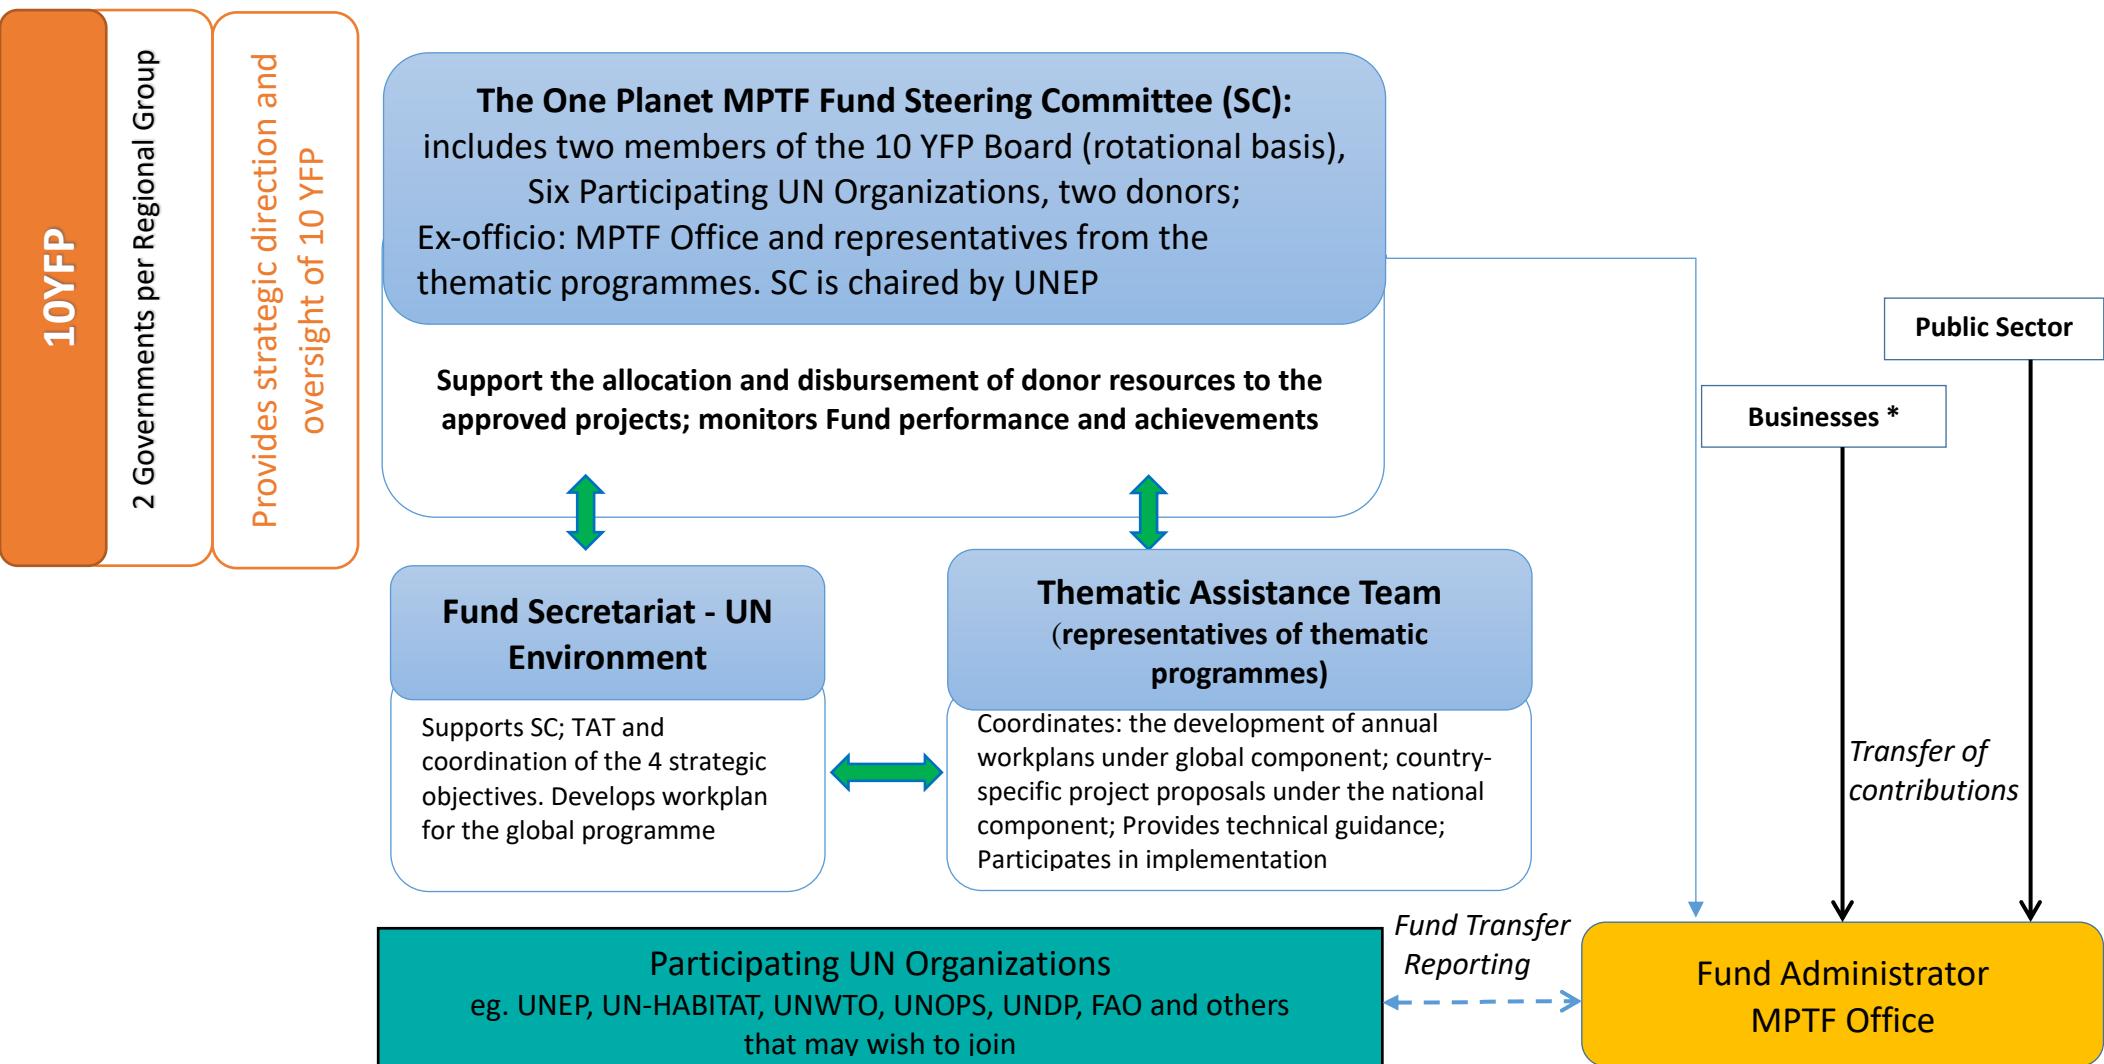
10YFP

2 Governments per Regional Group

Provides strategic direction and oversight of 10 YFP

**The One Planet MPTF Fund Steering Committee (SC):** includes two members of the 10 YFP Board (rotational basis), Six Participating UN Organizations, two donors; Ex-officio: MPTF Office and representatives from the thematic programmes. SC is chaired by UNEP

**Support the allocation and disbursement of donor resources to the approved projects; monitors Fund performance and achievements**

Public Sector

Businesses *

**Fund Secretariat - UN Environment**

Supports SC; TAT and coordination of the 4 strategic objectives. Develops workplan for the global programme

**Thematic Assistance Team** (**representatives of thematic programmes)**

Coordinates: the development of annual workplans under global component; country-specific project proposals under the national component; Provides technical guidance; Participates in implementation

*Transfer of contributions*

*Fund Transfer*
*Reporting*

Participating UN Organizations
eg. UNEP, UN-HABITAT, UNWTO, UNOPS, UNDP, FAO and others that may wish to join

Fund Administrator
MPTF Office